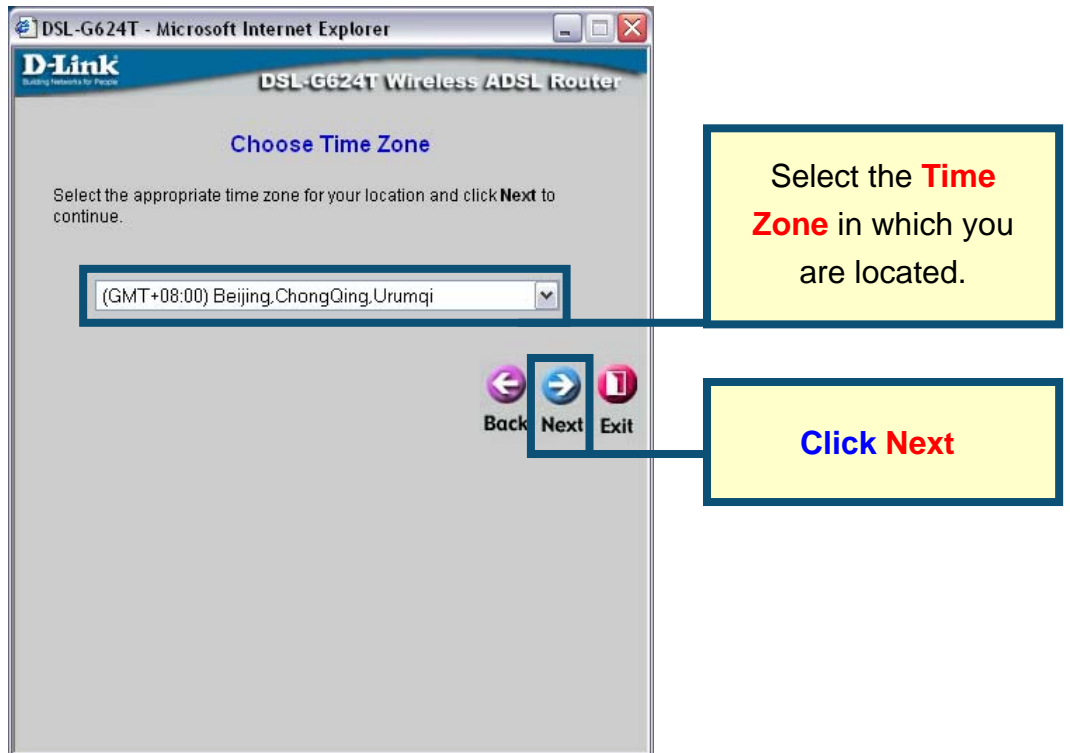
DSL-G624T - Microsoft Internet Explorer

D-Link
Building Networks for People

DSL-G624T Wireless ADSL Router

Choose Time Zone

Select the appropriate time zone for your location and click Next to continue.

(GMT+08:00) Beijing,ChongQing,Urumqi

Back Next Exit

Select the Time Zone in which you are located.

Click Next